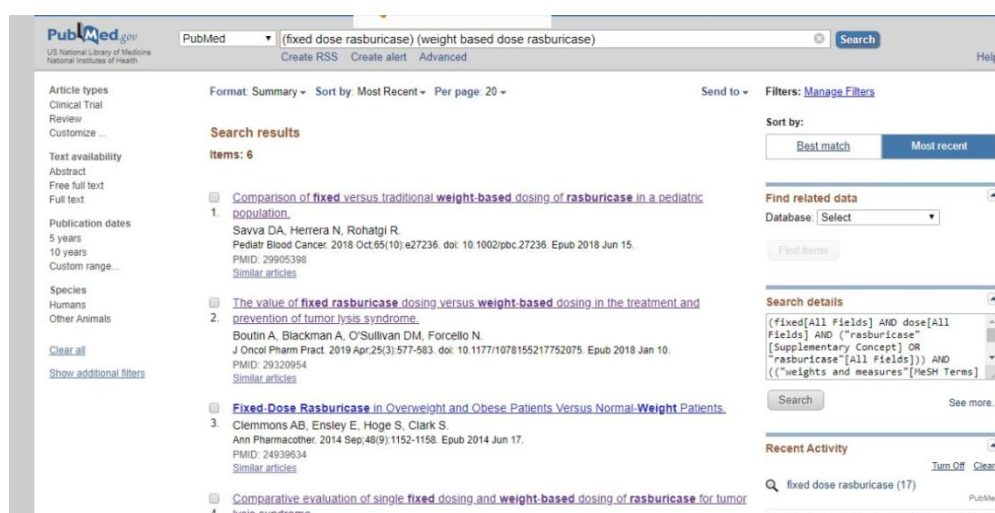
PubMed.gov
US National Library of Medicine
National Institutes of Health

PubMed ▾ (fixed dose rasburicase) (weight based dose rasburicase) Search
Create RSS Create alert Advanced
Help

Article types
Clinical Trial
Review
Customize ...

Text availability
Abstract
Free full text
Full text

Publication dates
5 years
10 years
Custom range...

Species
Humans
Other Animals

Clear all

Show additional filters

Format: Summary ▾ Sort by: Most Recent ▾ Per page: 20 ▾

Send to ▾

Search results

Items: 6

1. Comparison of fixed versus traditional weight-based dosing of rasburicase in a pediatric population.
Savva DA, Herrera N, Rohatgi R.
Pediatr Blood Cancer. 2018 Oct;65(10):e27236. doi: 10.1002/pbc.27236. Epub 2018 Jun 15.
PMID: 29905398
Similar articles

2. The value of fixed rasburicase dosing versus weight-based dosing in the treatment and prevention of tumor lysis syndrome.
Boutin A, Blackman A, O'Sullivan DM, Forcello N.
J Oncol Pharm Pract. 2019 Apr;25(3):577-583. doi: 10.1177/1078155217752075. Epub 2018 Jan 10.
PMID: 29320954
Similar articles

3. Fixed-Dose Rasburicase in Overweight and Obese Patients Versus Normal-Weight Patients.
Clemmons AB, Ensley E, Hoge S, Clark S.
Ann Pharmacother. 2014 Sep;48(9):1152-1158. Epub 2014 Jun 17.
PMID: 24939634
Similar articles

4. Comparative evaluation of single fixed dosing and weight-based dosing of rasburicase for tumor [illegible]

Filters: Manage Filters

Sort by:
Best match
Most recent

Find related data
Database: Select ▾
Find items

Search details
(fixed[All Fields] AND dose[All Fields] AND ("rasburicase" [Supplementary Concept] OR "rasburicase"[All Fields])) AND (("weights and measures"[MeSH Terms]
Search
See more...

Recent Activity
Turn Off Clear
fixed dose rasburicase (17)
PubMed